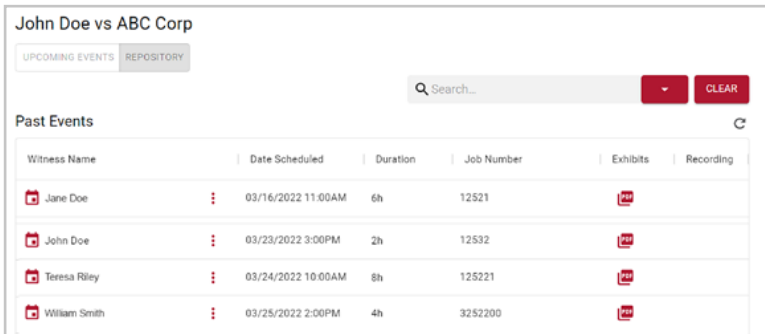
John Doe vs ABC Corp

UPCOMING EVENTS | REPOSITORY

Search...

CLEAR

Past Events

| Witness Name | Date Scheduled | Duration | Job Number | Exhibits | Recording |
|---|---|---|---|---|---|
| Jane Doe | 03/16/2022 11:00AM | 6h | 12521 | PDF | |
| John Doe | 03/23/2022 3:00PM | 2h | 12532 | PDF | |
| Teresa Riley | 03/24/2022 10:00AM | 8h | 125221 | PDF | |
| William Smith | 03/25/2022 2:00PM | 4h | 3252200 | PDF | |